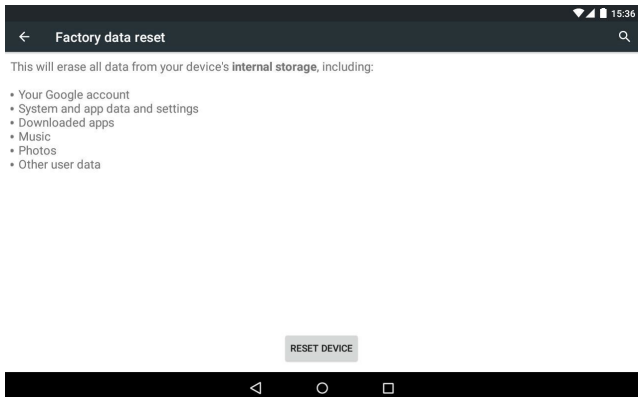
15:36

Factory data reset

This will erase all data from your device's internal storage, including:

• Your Google account
• System and app data and settings
• Downloaded apps
• Music
• Photos
• Other user data

RESET DEVICE